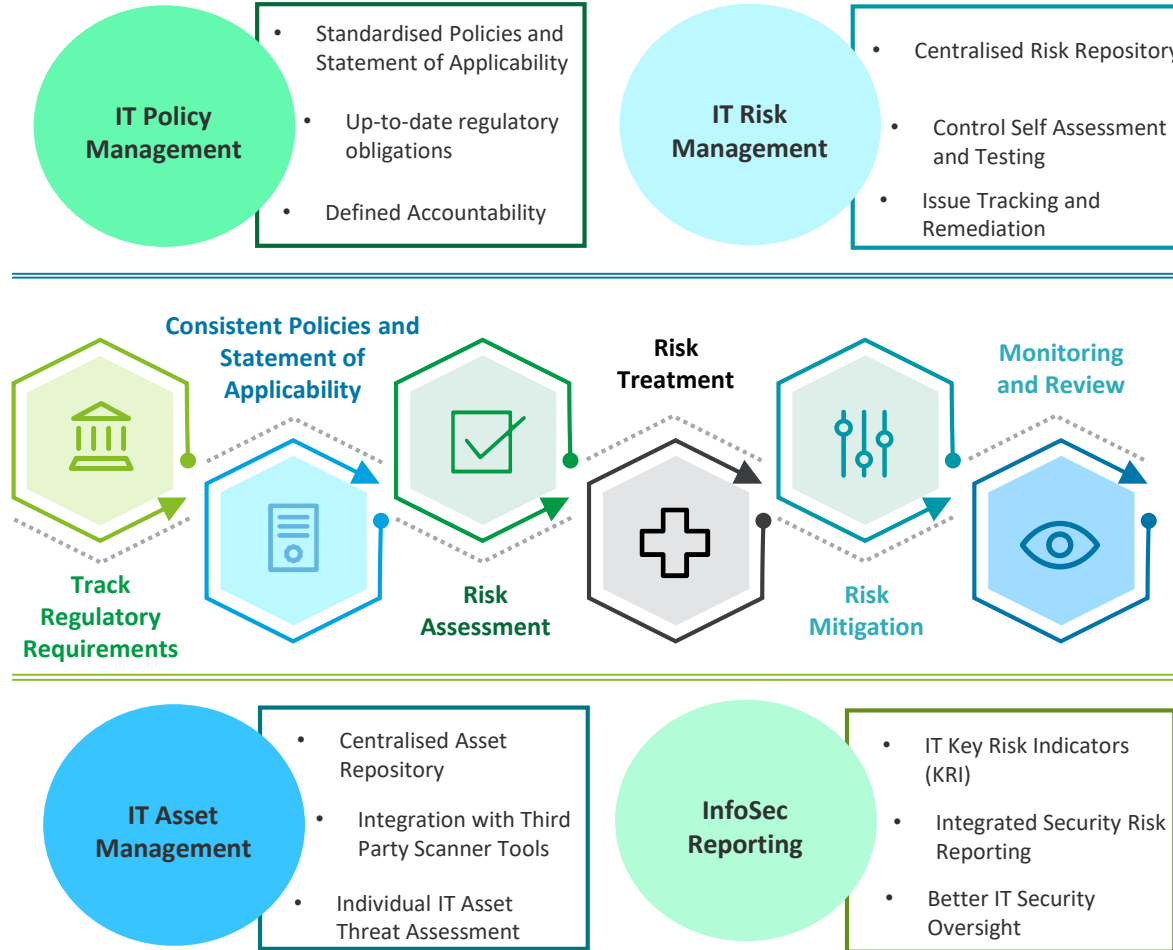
IT Policy Management

- Standardised Policies and Statement of Applicability
- Up-to-date regulatory obligations
- Defined Accountability

IT Risk Management

- Centralised Risk Repository
- Control Self Assessment and Testing
- Issue Tracking and Remediation

Consistent Policies and Statement of Applicability

Risk Treatment

Monitoring and Review

Track Regulatory Requirements

Risk Assessment

Risk Mitigation

IT Asset Management

- Centralised Asset Repository
- Integration with Third Party Scanner Tools
- Individual IT Asset Threat Assessment

InfoSec Reporting

- IT Key Risk Indicators (KRI)
- Integrated Security Risk Reporting
- Better IT Security Oversight